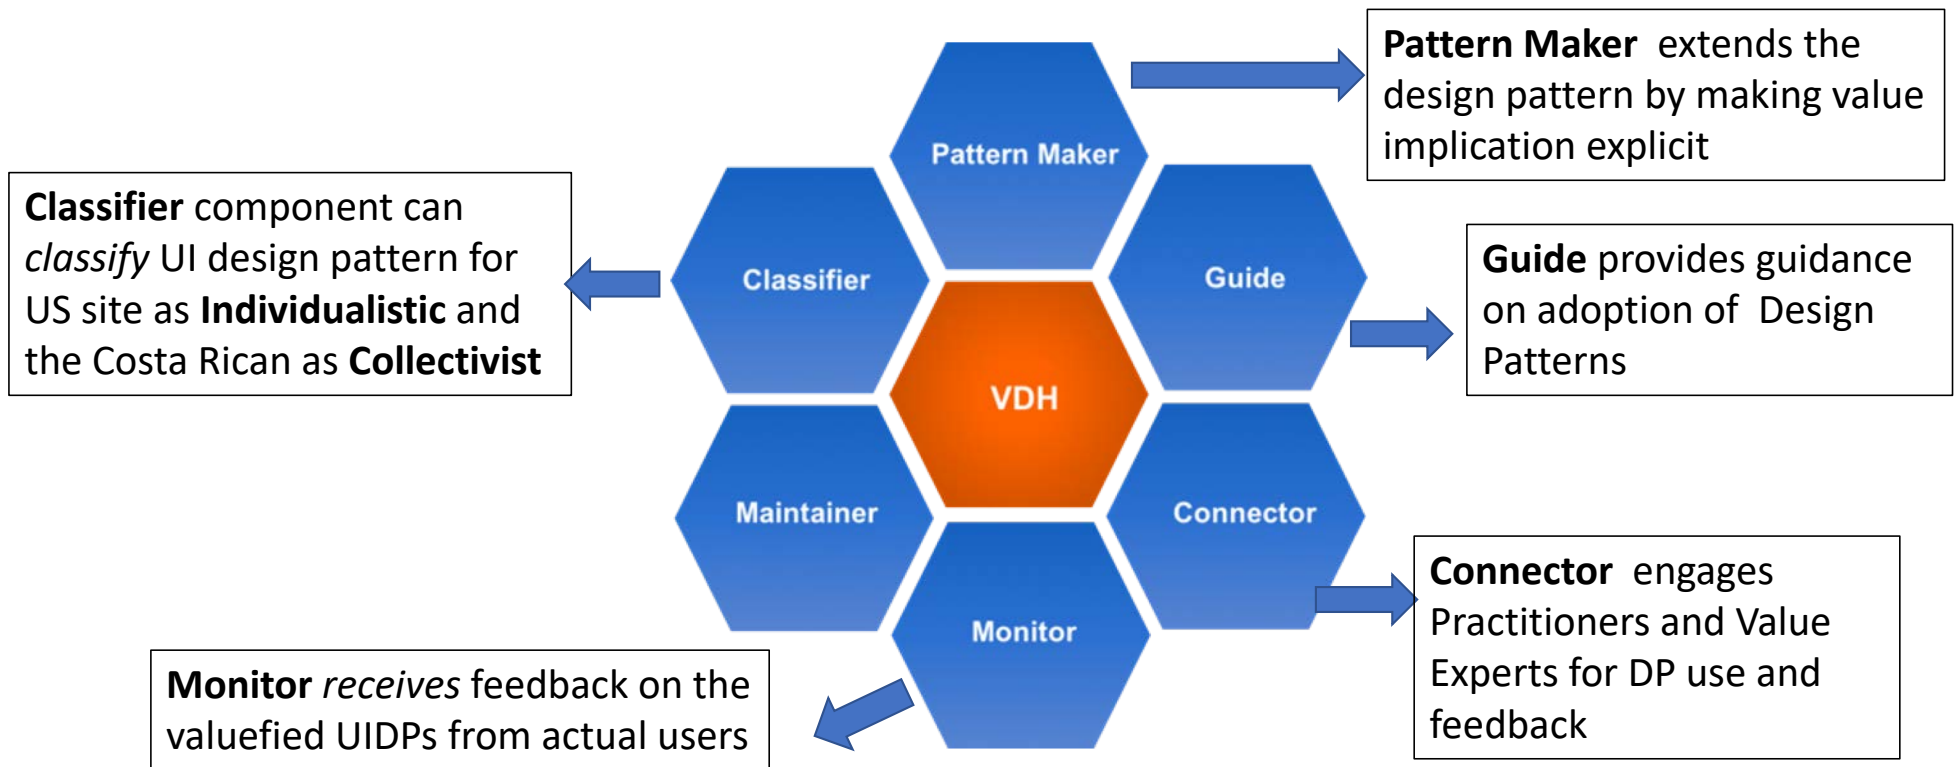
Pattern Maker extends the design pattern by making value implication explicit

Classifier component can classify UI design pattern for US site as Individualistic and the Costa Rican as Collectivist

Pattern Maker

Classifier

Guide

VDH

Maintainer

Connector

Monitor

Guide provides guidance on adoption of Design Patterns

Connector engages Practitioners and Value Experts for DP use and feedback

Monitor receives feedback on the valuefied UIDPs from actual users